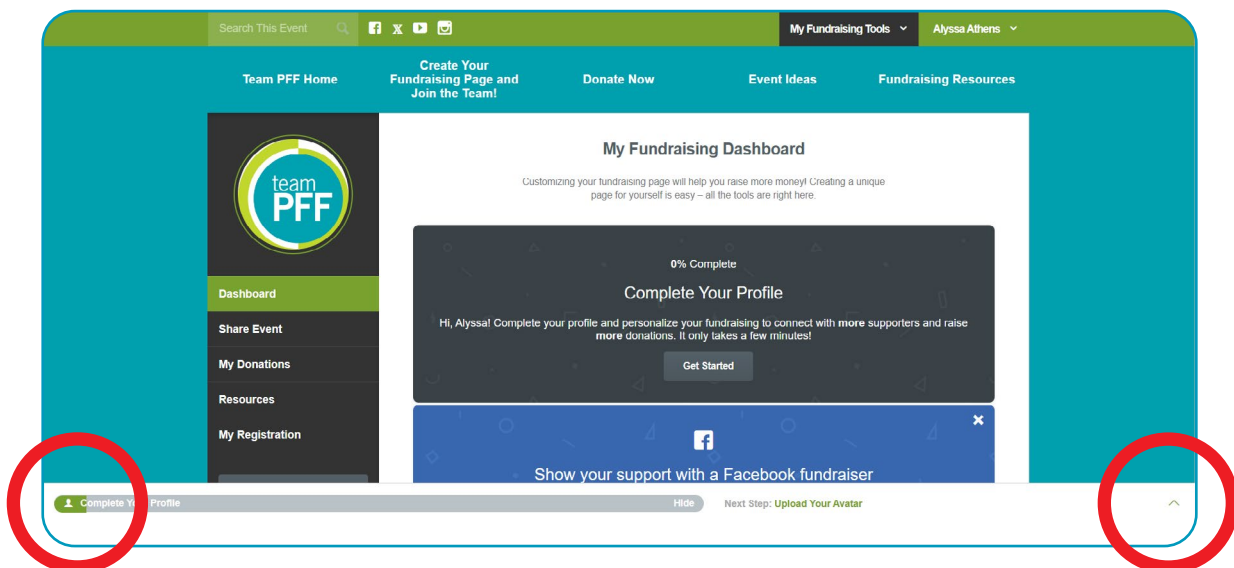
Search This Event

My Fundraising Tools

Alyssa Athens

Team PFF Home

Create Your Fundraising Page and Join the Team!

Donate Now

Event Ideas

Fundraising Resources

team PFF

Dashboard

Share Event

My Donations

Resources

My Registration

My Fundraising Dashboard

Customizing your fundraising page will help you raise more money! Creating a unique page for yourself is easy – all the tools are right here.

0% Complete

Complete Your Profile

Hi, Alyssa! Complete your profile and personalize your fundraising to connect with more supporters and raise more donations. It only takes a few minutes!

Get Started

Show your support with a Facebook fundraiser

Complete Yo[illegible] Profile

Hide

Next Step: Upload Your Avatar